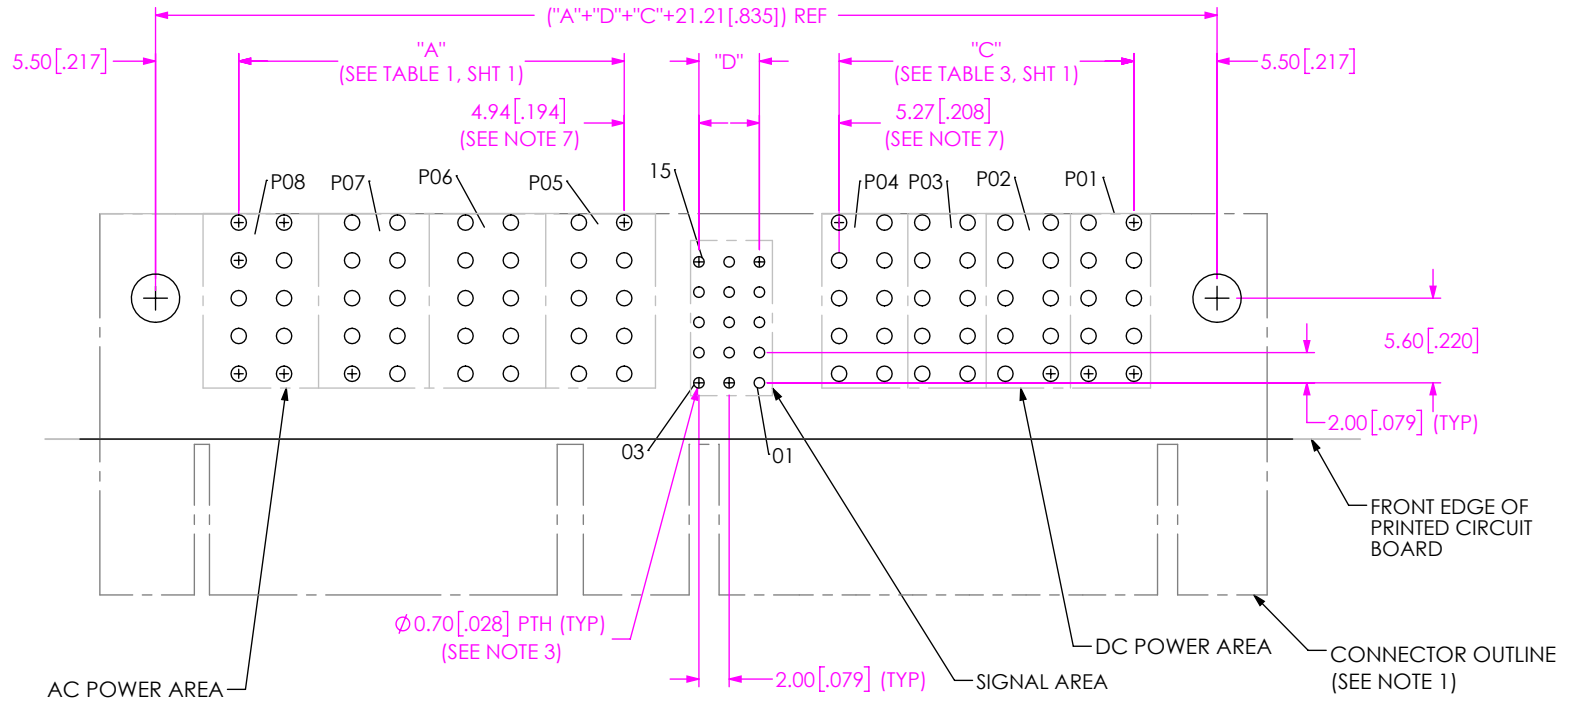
("A"+"D"+"C"+21.21[.835]) REF

5.50[.217]

"A"
(SEE TABLE 1, SHT 1)

"D"

"C"
(SEE TABLE 3, SHT 1)

5.50[.217]

4.94[.194]
(SEE NOTE 7)

5.27[.208]
(SEE NOTE 7)

P08 P07 P06 P05 15 P04 P03 P02 P01

5.60[.220]

2.00[.079] (TYP)

03 01

FRONT EDGE OF PRINTED CIRCUIT BOARD

$\phi$0.70[.028] PTH (TYP)
(SEE NOTE 3)

DC POWER AREA

CONNECTOR OUTLINE
(SEE NOTE 1)

AC POWER AREA

2.00[.079] (TYP)

SIGNAL AREA